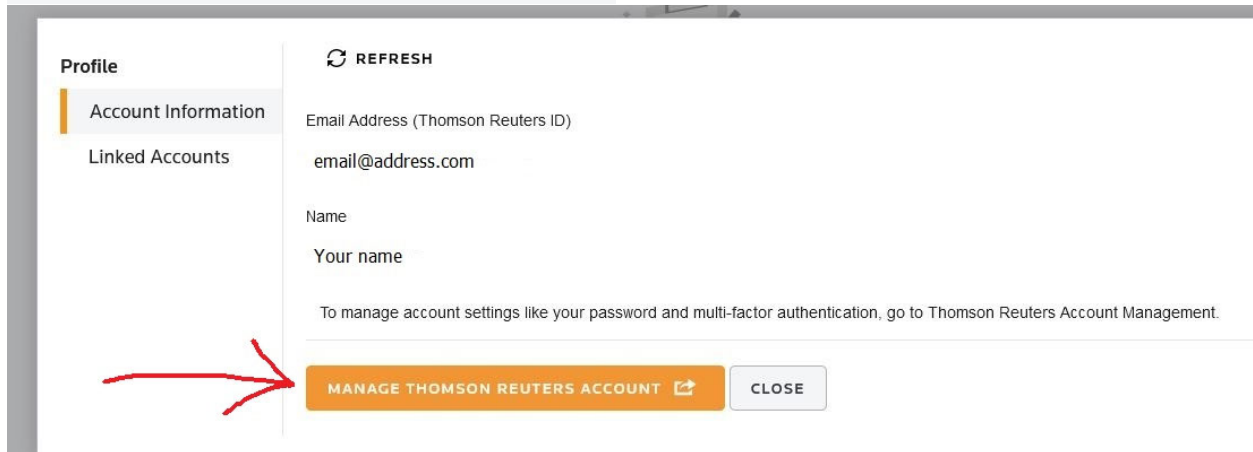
Profile

Account Information

Linked Accounts

REFRESH

Email Address (Thomson Reuters ID)

email@address.com

Name

Your name

To manage account settings like your password and multi-factor authentication, go to Thomson Reuters Account Management.

MANAGE THOMSON REUTERS ACCOUNT

CLOSE